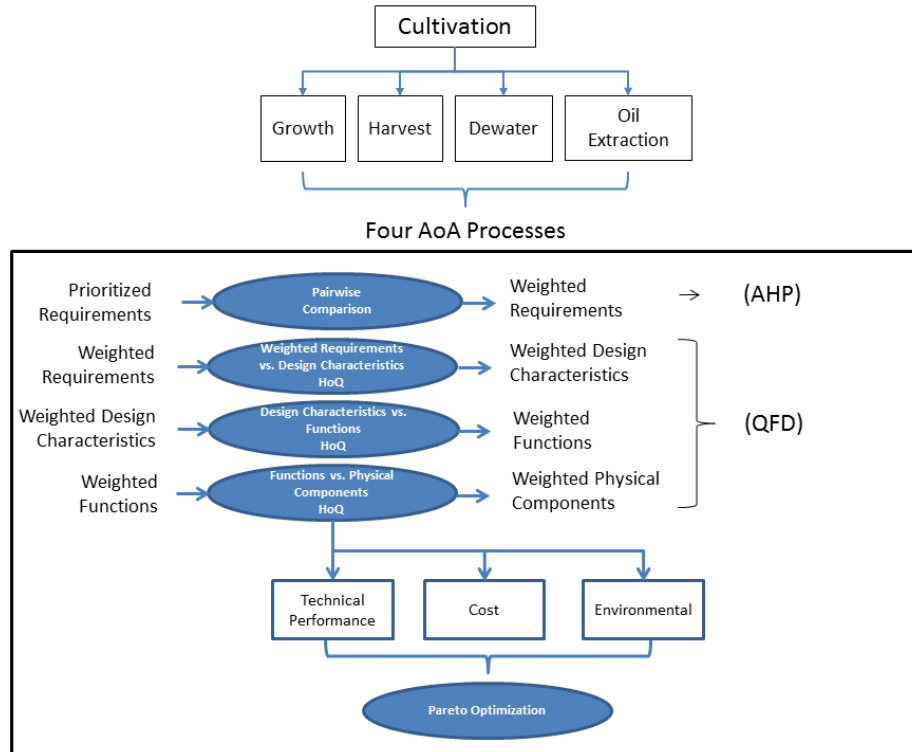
Cultivation

Growth

Harvest

Dewater

Oil Extraction

Four AoA Processes

Prioritized Requirements

Pairwise Comparison

Weighted Requirements

→ (AHP)

Weighted Requirements

Weighted Requirements vs. Design Characteristics HoQ

Weighted Design Characteristics

Weighted Design Characteristics

Design Characteristics vs. Functions HoQ

Weighted Functions

(QFD)

Weighted Functions

Functions vs. Physical Components HoQ

Weighted Physical Components

Technical Performance

Cost

Environmental

Pareto Optimization